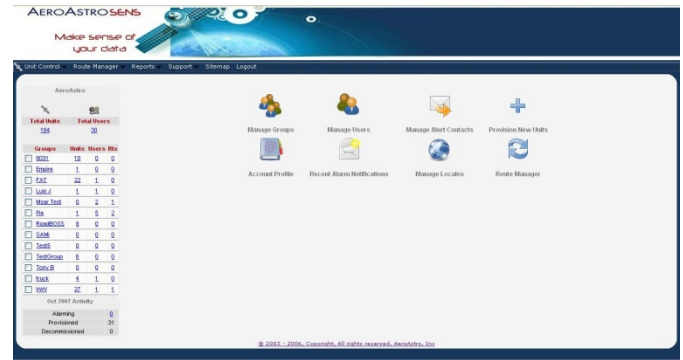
AEROASTRO SENS

Make sense of your data

Unit Control Route Manager Reports Support Sitemap Logout

AeroAstro

Total Units 104
Total Users 30

| Groups | Units | Users | Rts |
|---|---|---|---|
| 8031 | 18 | 0 | 0 |
| Empire | 1 | 0 | 0 |
| FAT | 22 | 1 | 0 |
| Luis J | 1 | 1 | 0 |
| Mnar Test | 0 | 2 | 1 |
| Pa | 1 | 5 | 2 |
| RoadBOSS | 8 | 0 | 0 |
| SAMI | 0 | 0 | 0 |
| TestS | 0 | 0 | 0 |
| TestGroup | 6 | 0 | 0 |
| Tony B | 0 | 0 | 0 |
| truck | 4 | 1 | 0 |
| WWI | 27 | 1 | 1 |

Oct 2007 Activity

| | |
|---|---|
| Alarming | 0 |
| Provisioned | 31 |
| Decommissioned | 0 |

Manage Groups
Manage Users
Manage Alert Contacts
Provision New Units
Account Profile
Recent Alarm Notifications
Manage Locales
Route Manager

© 2003 - 2006, Copyright, All rights reserved, AeroAstro, Inc